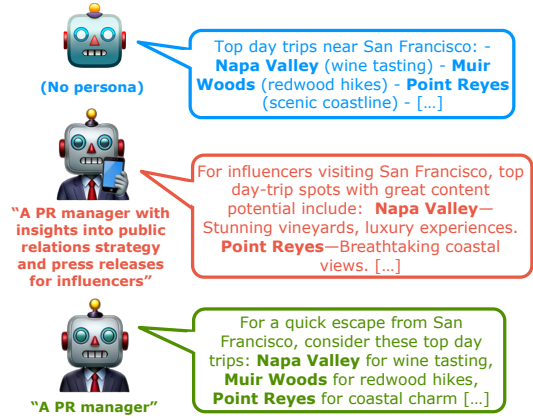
(No persona)

Top day trips near San Francisco: - **Napa Valley** (wine tasting) - **Muir Woods** (redwood hikes) - **Point Reyes** (scenic coastline) - […]

"A PR manager with insights into public relations strategy and press releases for influencers"

For influencers visiting San Francisco, top day-trip spots with great content potential include: **Napa Valley**—Stunning vineyards, luxury experiences. **Point Reyes**—Breathtaking coastal views. […]

"A PR manager"

For a quick escape from San Francisco, consider these top day trips: **Napa Valley** for wine tasting, **Muir Woods** for redwood hikes, **Point Reyes** for coastal charm […]